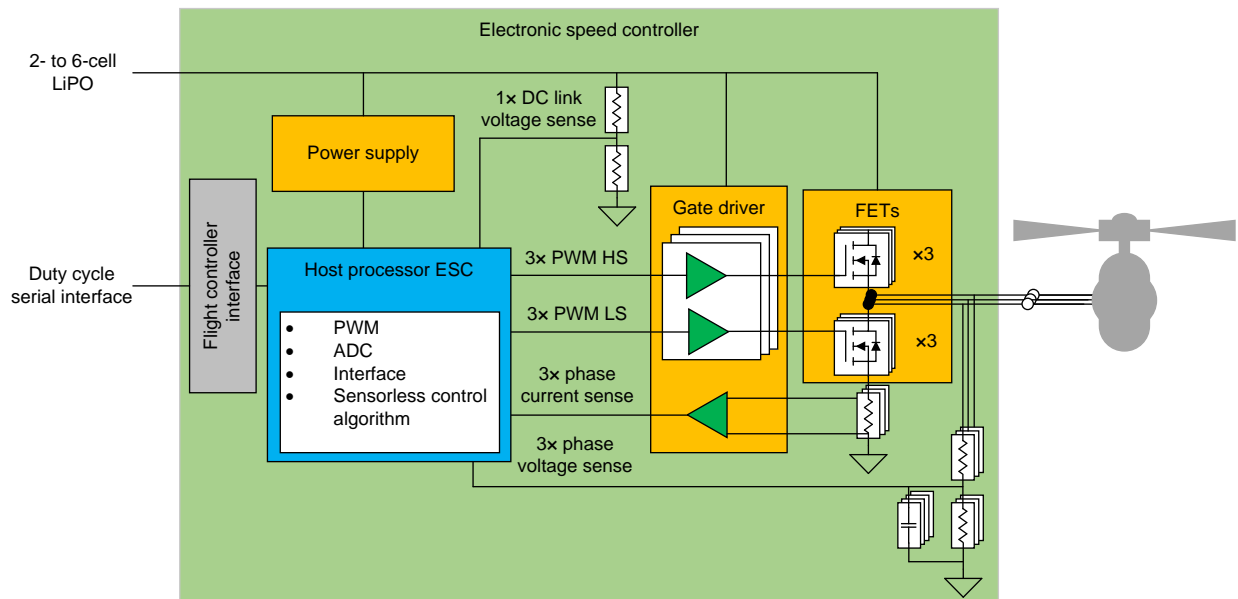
Electronic speed controller

2- to 6-cell LiPO

1× DC link voltage sense

Power supply

Gate driver

FETs

×3

×3

Duty cycle serial interface

Flight controller interface

Host processor ESC

3× PWM HS

3× PWM LS

• PWM
• ADC
• Interface
• Sensorless control algorithm

3× phase current sense

3× phase voltage sense